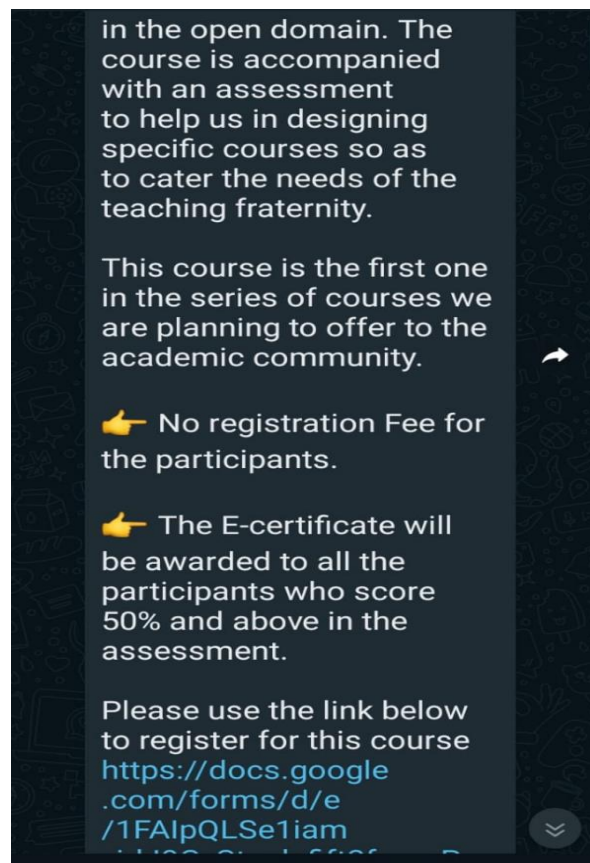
in the open domain. The course is accompanied with an assessment to help us in designing specific courses so as to cater the needs of the teaching fraternity.

This course is the first one in the series of courses we are planning to offer to the academic community.

👉 No registration Fee for the participants.

👉 The E-certificate will be awarded to all the participants who score 50% and above in the assessment.

Please use the link below to register for this course https://docs.google.com/forms/d/e/1FAIpQLSe1iam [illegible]